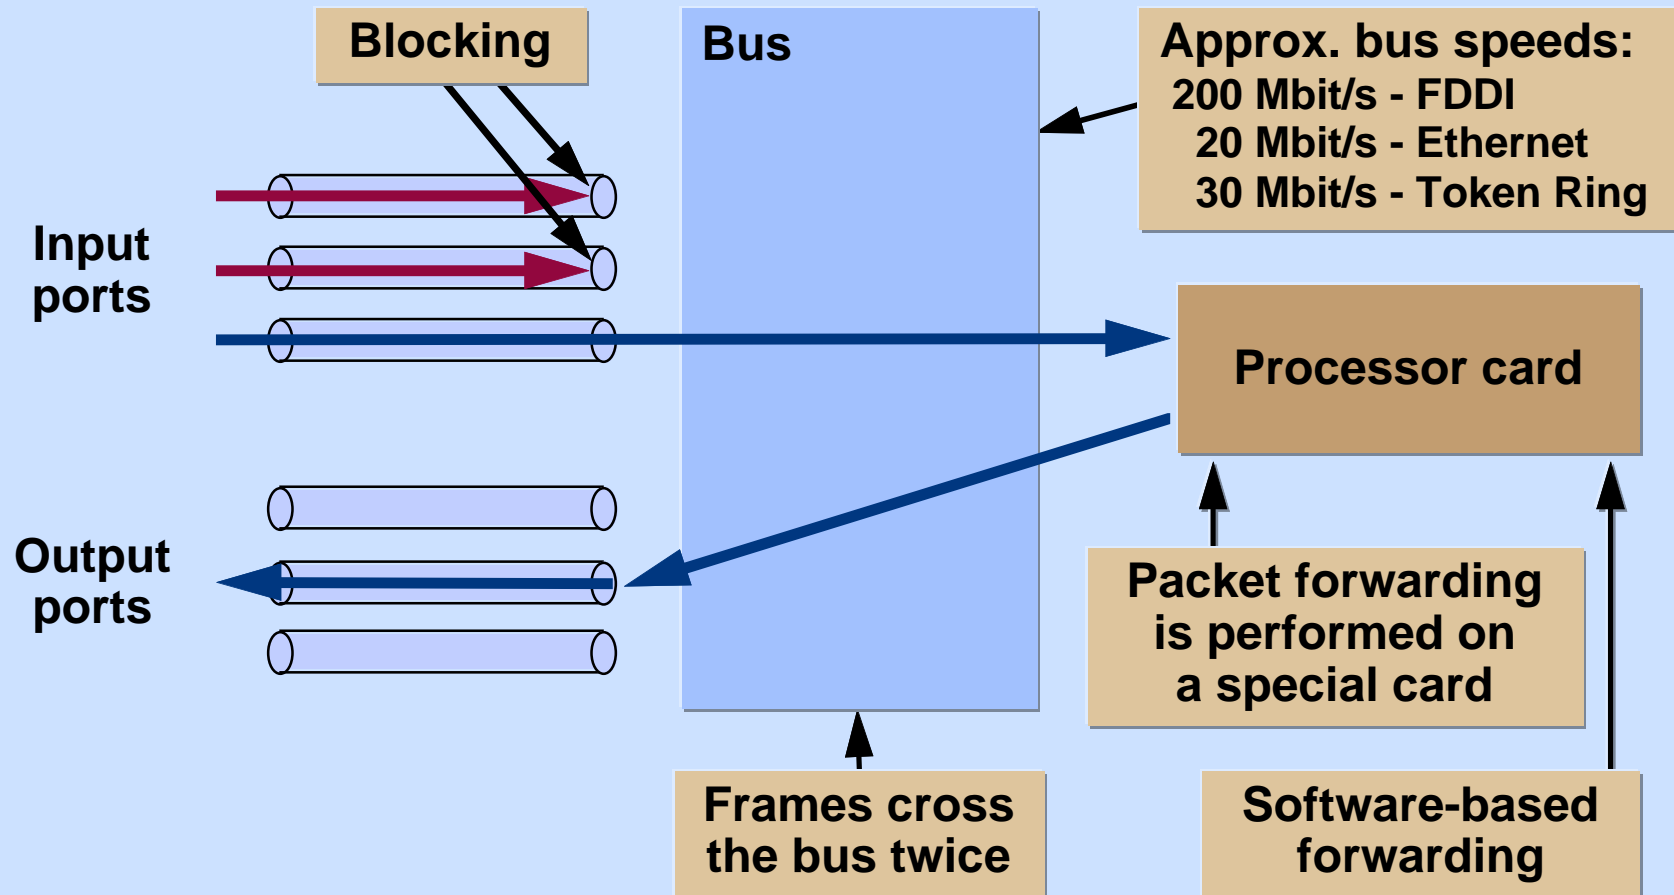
Blocking

Bus

Approx. bus speeds:
200 Mbit/s - FDDI
20 Mbit/s - Ethernet
30 Mbit/s - Token Ring

Input ports

Processor card

Output ports

Packet forwarding is performed on a special card

Frames cross the bus twice

Software-based forwarding